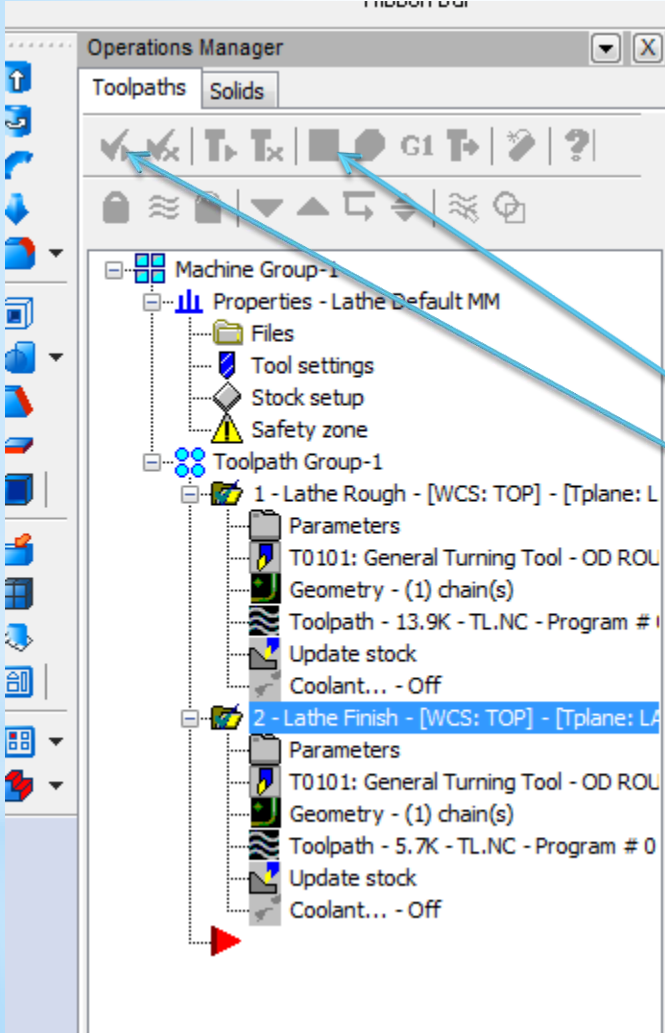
Ribbon Bar

Operations Manager

Toolpaths Solids

G1

Machine Group-1
Properties - Lathe Default MM
Files
Tool settings
Stock setup
Safety zone
Toolpath Group-1
1 - Lathe Rough - [WCS: TOP] - [Tplane: L
Parameters
T0101: General Turning Tool - OD ROU
Geometry - (1) chain(s)
Toolpath - 13.9K - TL.NC - Program # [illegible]
Update stock
Coolant... - Off
2 - Lathe Finish - [WCS: TOP] - [Tplane: LA
Parameters
T0101: General Turning Tool - OD ROU
Geometry - (1) chain(s)
Toolpath - 5.7K - TL.NC - Program # 0
Update stock
Coolant... - Off